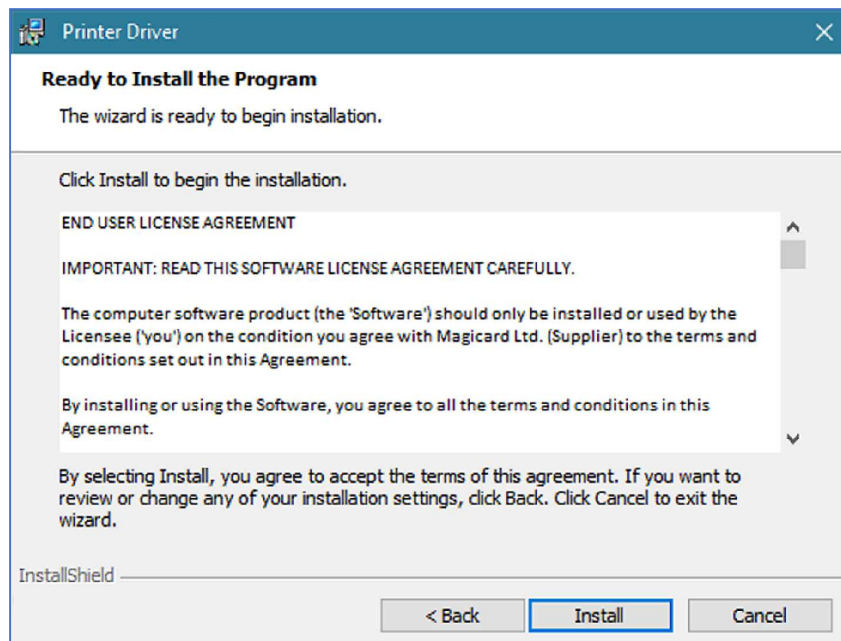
Printer Driver

Ready to Install the Program

The wizard is ready to begin installation.

Click Install to begin the installation.

END USER LICENSE AGREEMENT

IMPORTANT: READ THIS SOFTWARE LICENSE AGREEMENT CAREFULLY.

The computer software product (the 'Software') should only be installed or used by the Licensee ('you') on the condition you agree with Magicard Ltd. (Supplier) to the terms and conditions set out in this Agreement.

By installing or using the Software, you agree to all the terms and conditions in this Agreement.

By selecting Install, you agree to accept the terms of this agreement. If you want to review or change any of your installation settings, click Back. Click Cancel to exit the wizard.

InstallShield

< Back Install Cancel